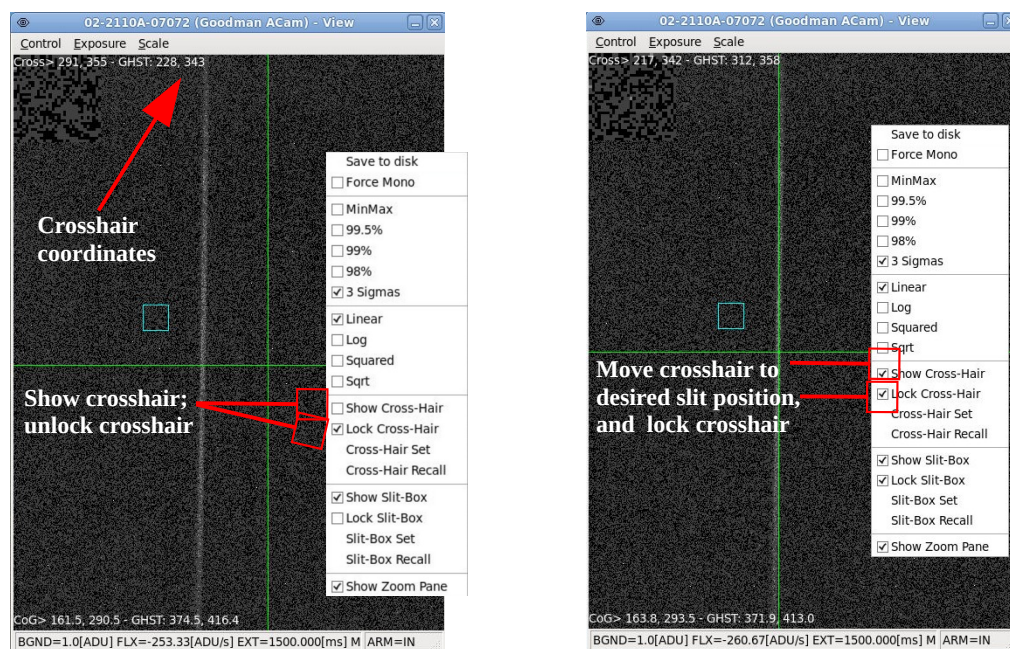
02-2110A-07072 (Goodman ACam) - View

Control Exposure Scale

Cross> 291, 355 - GHST: 228, 343

Crosshair coordinates

Save to disk
☐ Force Mono
☐ MinMax
☐ 99.5%
☐ 99%
☐ 98%
☑ 3 Sigmas
☑ Linear
☐ Log
☐ Squared
☐ Sqrt
☐ Show Cross-Hair
☑ Lock Cross-Hair
Cross-Hair Set
Cross-Hair Recall
☑ Show Slit-Box
☐ Lock Slit-Box
Slit-Box Set
Slit-Box Recall
☑ Show Zoom Pane

Show crosshair; unlock crosshair

CoG> 161.5, 290.5 - GHST: 374.5, 416.4

BGND=1.0[ADU] FLX=-253.33[ADU/s] EXT=1500.000[ms] M ARM=IN

02-2110A-07072 (Goodman ACam) - View

Control Exposure Scale

Cross> 217, 342 - GHST: 312, 358

Save to disk
☐ Force Mono
☐ MinMax
☐ 99.5%
☐ 99%
☐ 98%
☑ 3 Sigmas
☑ Linear
☐ Log
☐ Squared
☐ Sqrt
☑ Show Cross-Hair
☑ Lock Cross-Hair
Cross-Hair Set
Cross-Hair Recall
☑ Show Slit-Box
☑ Lock Slit-Box
Slit-Box Set
Slit-Box Recall
☑ Show Zoom Pane

Move crosshair to desired slit position, and lock crosshair

CoG> 163.8, 293.5 - GHST: 371.9, 413.0

BGND=1.0[ADU] FLX=-260.67[ADU/s] EXT=1500.000[ms] M ARM=IN